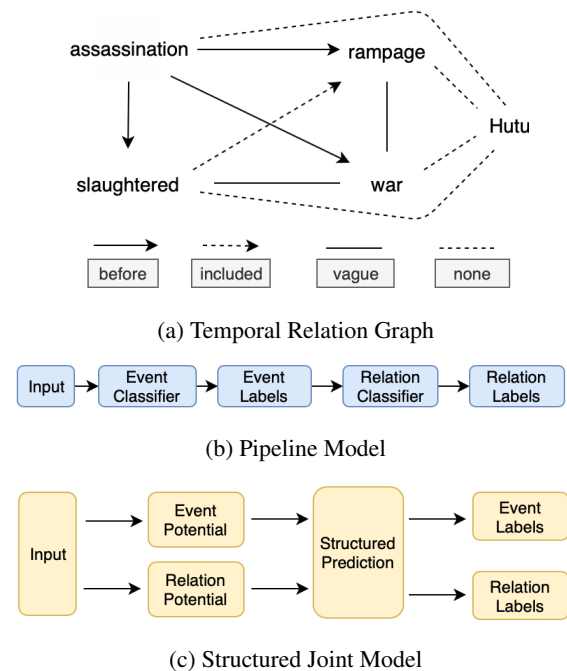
assassination
rampage
Hutu
slaughtered
war

before
included
vague
none

(a) Temporal Relation Graph

Input
Event Classifier
Event Labels
Relation Classifier
Relation Labels

(b) Pipeline Model

Input
Event Potential
Relation Potential
Structured Prediction
Event Labels
Relation Labels

(c) Structured Joint Model